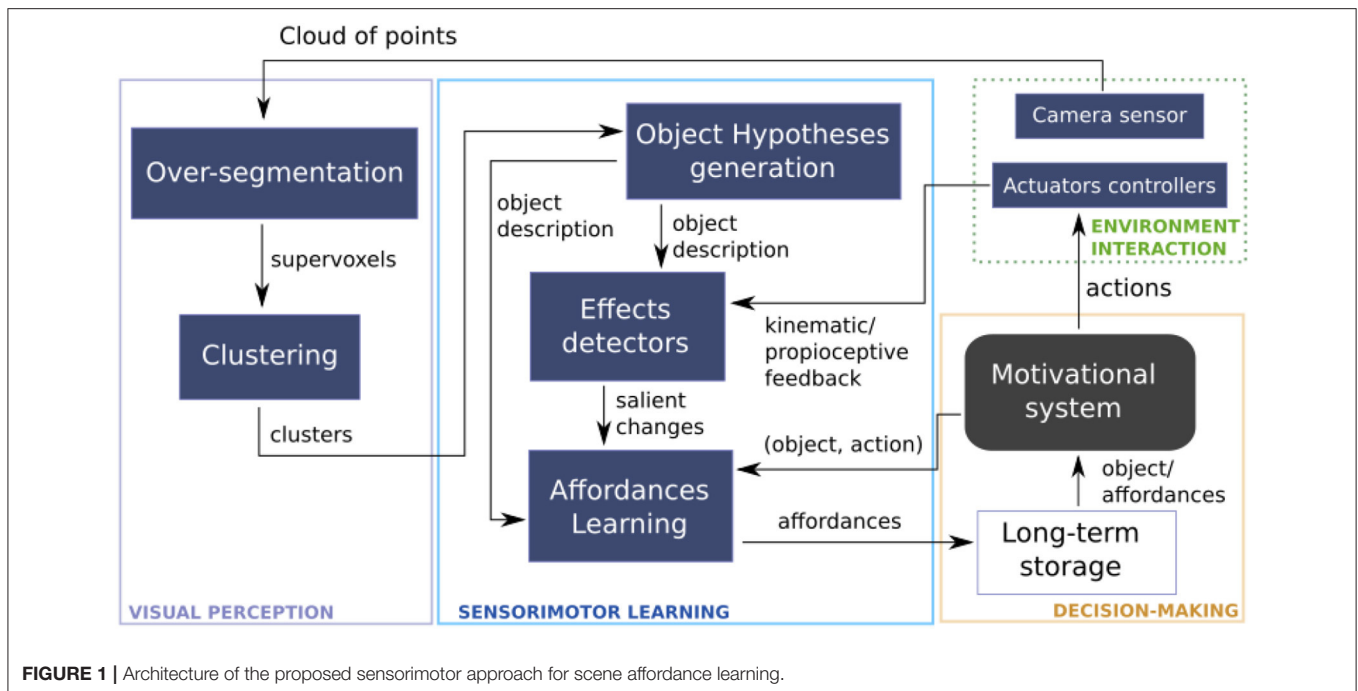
Cloud of points

Over-segmentation

supervoxels

Clustering

clusters

VISUAL PERCEPTION

Object Hypotheses generation

object description

object description

Effects detectors

kinematic/ propioceptive feedback

salient changes

(object, action)

Affordances Learning

affordances

SENSORIMOTOR LEARNING

Camera sensor

Actuators controllers

ENVIRONMENT INTERACTION

actions

Motivational system

object/ affordances

Long-term storage

DECISION-MAKING

FIGURE 1 | Architecture of the proposed sensorimotor approach for scene affordance learning.